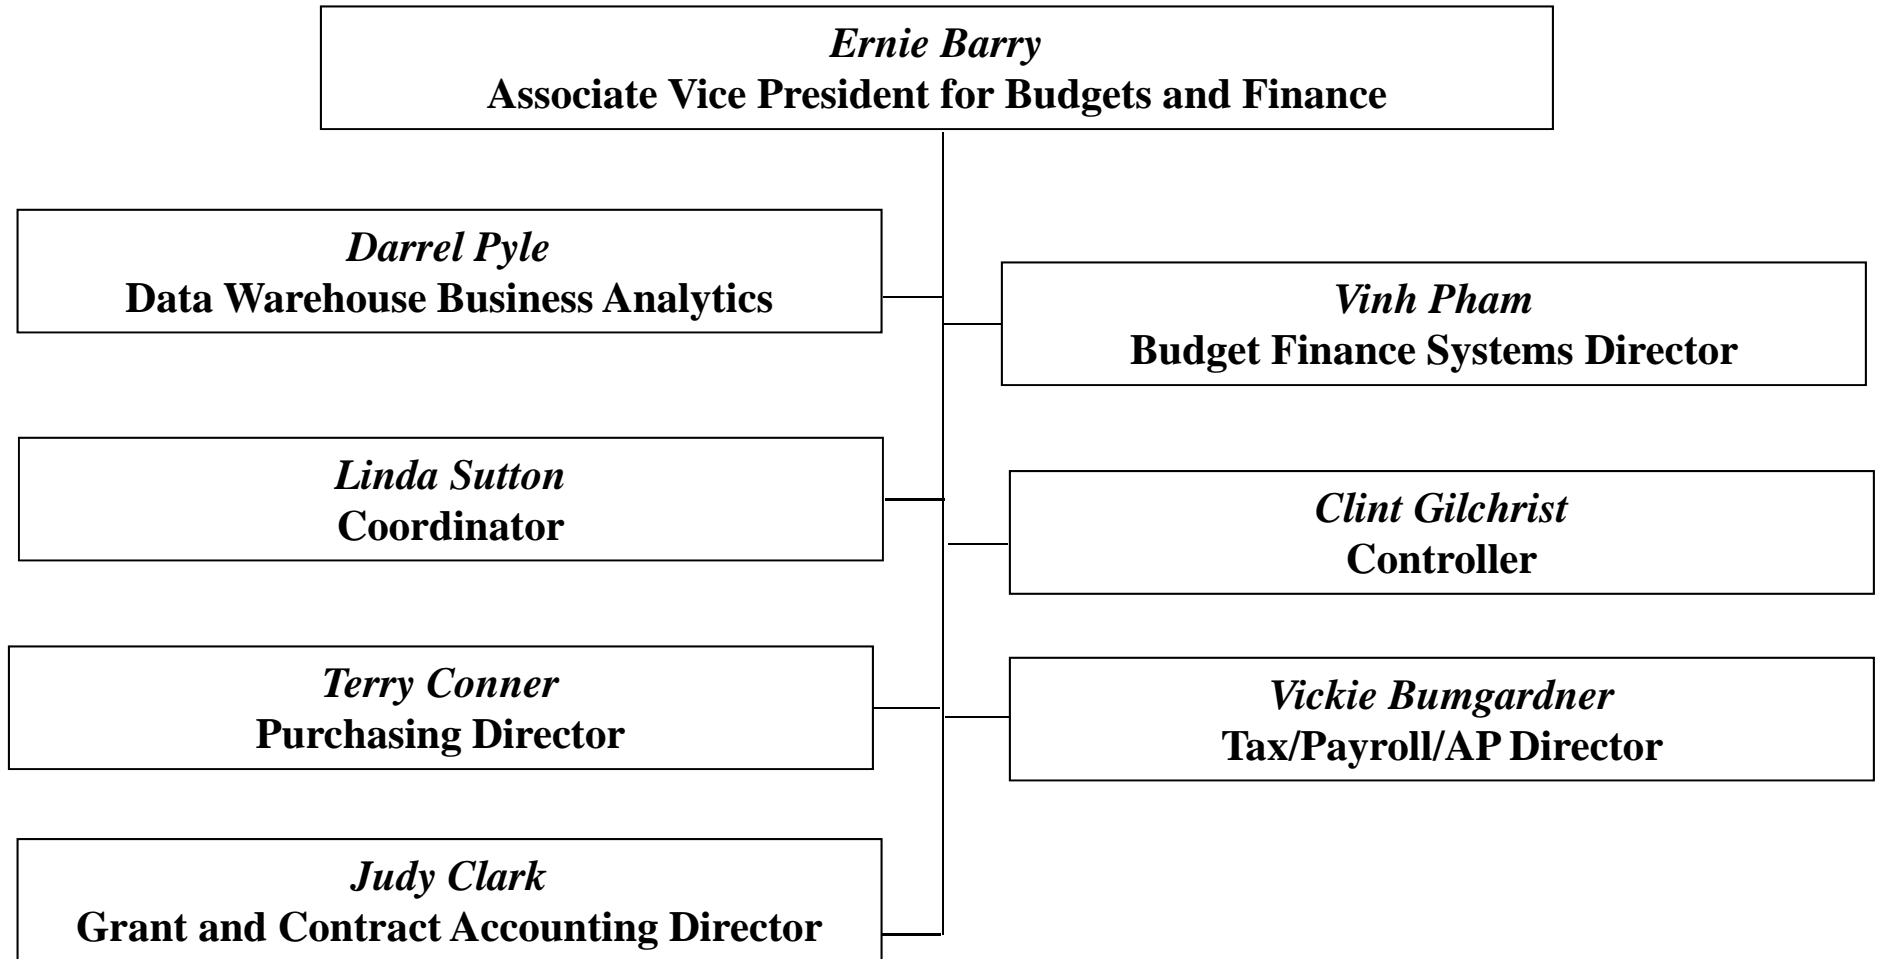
Ernie Barry
Associate Vice President for Budgets and Finance

Darrel Pyle
Data Warehouse Business Analytics

Vinh Pham
Budget Finance Systems Director

Linda Sutton
Coordinator

Clint Gilchrist
Controller

Terry Conner
Purchasing Director

Vickie Bumgardner
Tax/Payroll/AP Director

Judy Clark
Grant and Contract Accounting Director